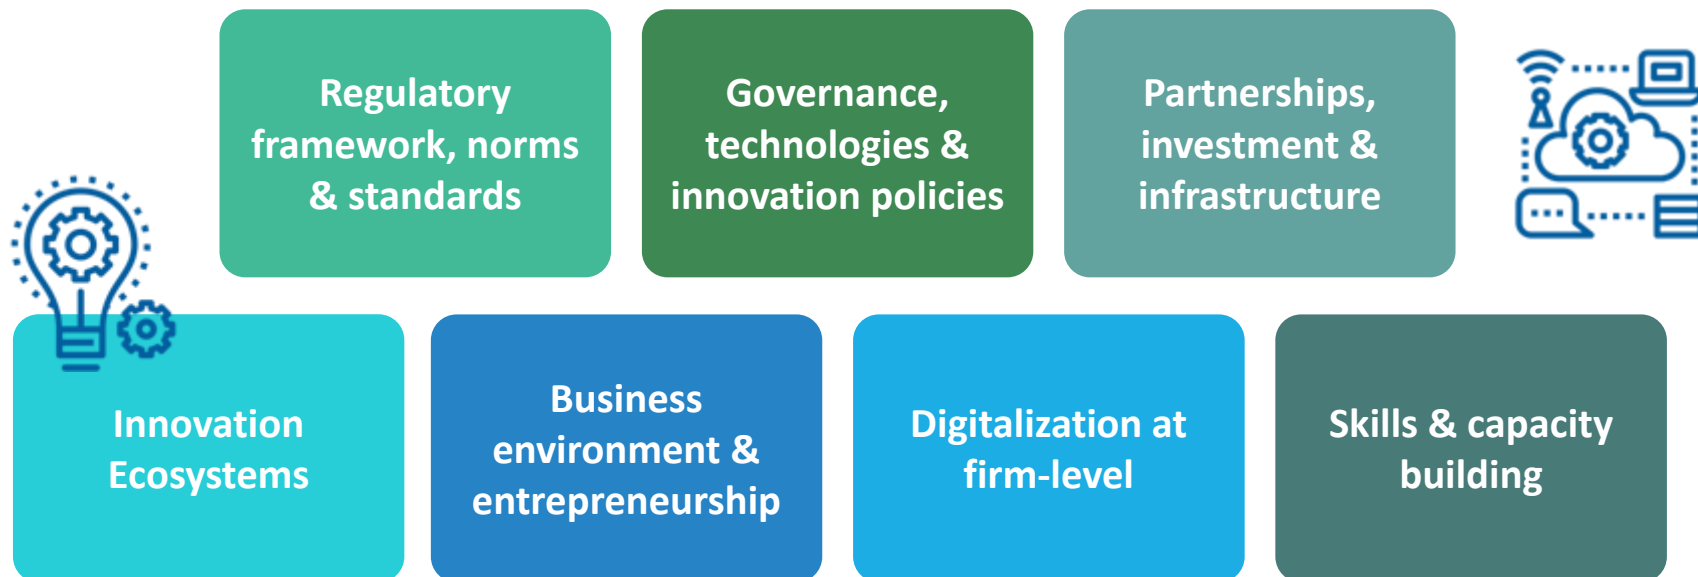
Regulatory framework, norms & standards

Governance, technologies & innovation policies

Partnerships, investment & infrastructure

Innovation Ecosystems

Business environment & entrepreneurship

Digitalization at firm-level

Skills & capacity building